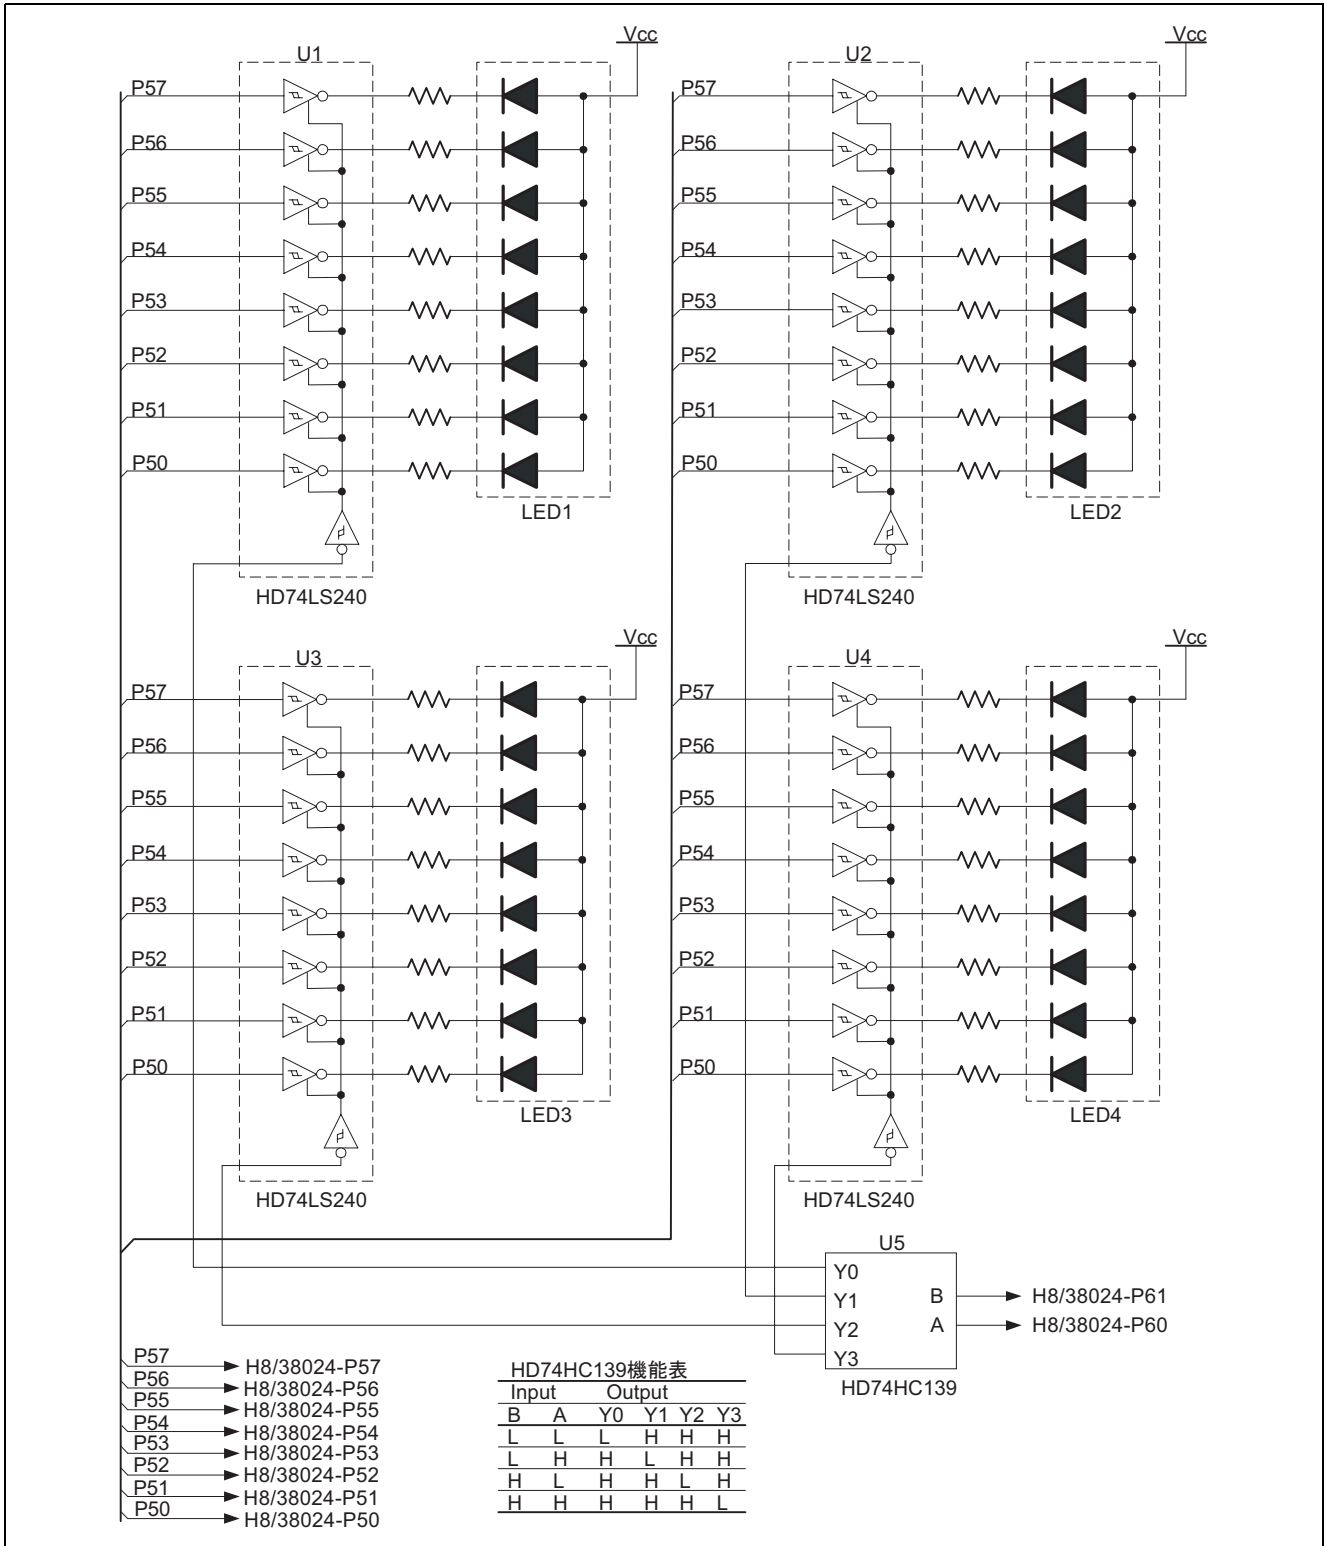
U1

Vcc

P57
P56
P55
P54
P53
P52
P51
P50

LED1

HD74LS240

U2

Vcc

P57
P56
P55
P54
P53
P52
P51
P50

LED2

HD74LS240

U3

Vcc

P57
P56
P55
P54
P53
P52
P51
P50

LED3

HD74LS240

U4

Vcc

P57
P56
P55
P54
P53
P52
P51
P50

LED4

HD74LS240

U5

Y0
Y1
Y2
Y3
B
A

H8/38024-P61
H8/38024-P60

HD74HC139

P57 H8/38024-P57
P56 H8/38024-P56
P55 H8/38024-P55
P54 H8/38024-P54
P53 H8/38024-P53
P52 H8/38024-P52
P51 H8/38024-P51
P50 H8/38024-P50

HD74HC139機能表

| Input | | Output | | | |
|---|---|---|---|---|---|
| B | A | Y0 | Y1 | Y2 | Y3 |
| L | L | L | H | H | H |
| L | H | H | L | H | H |
| H | L | H | H | L | H |
| H | H | H | H | H | L |